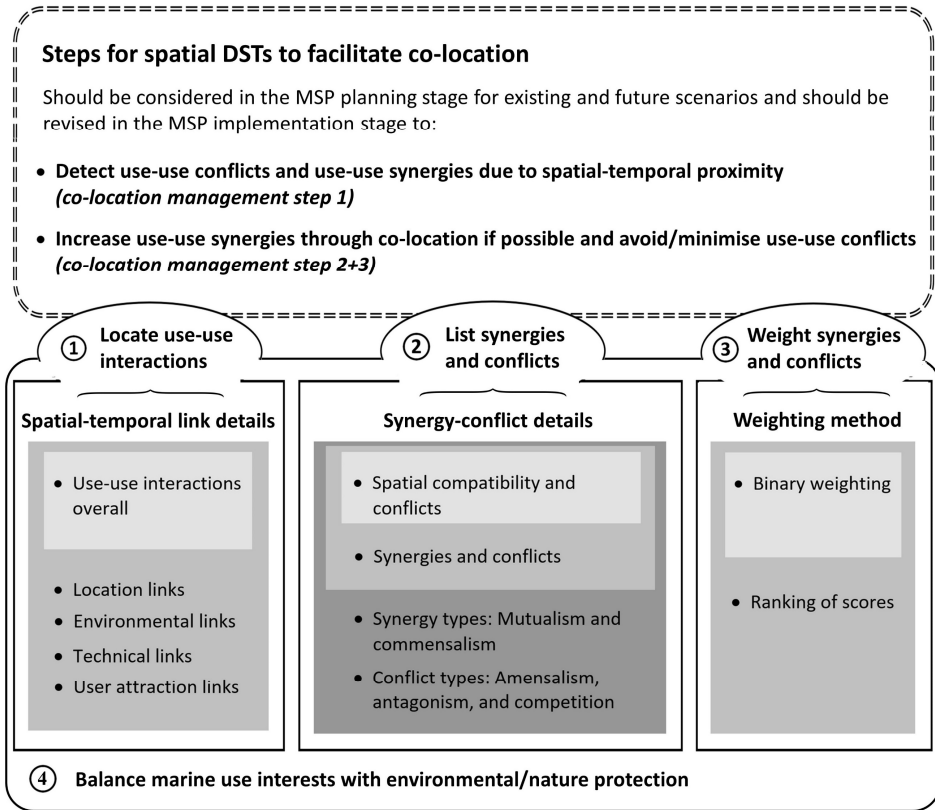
**Steps for spatial DSTs to facilitate co-location**

Should be considered in the MSP planning stage for existing and future scenarios and should be revised in the MSP implementation stage to:

- **Detect use-use conflicts and use-use synergies due to spatial-temporal proximity** ***(co-location management step 1)***
- **Increase use-use synergies through co-location if possible and avoid/minimise use-use conflicts** ***(co-location management step 2+3)***

① Locate use-use interactions

**Spatial-temporal link details**

- Use-use interactions overall
- Location links
- Environmental links
- Technical links
- User attraction links

② List synergies and conflicts

**Synergy-conflict details**

- Spatial compatibility and conflicts
- Synergies and conflicts
- Synergy types: Mutualism and commensalism
- Conflict types: Amensalism, antagonism, and competition

③ Weight synergies and conflicts

**Weighting method**

- Binary weighting
- Ranking of scores

④ Balance marine use interests with environmental/nature protection